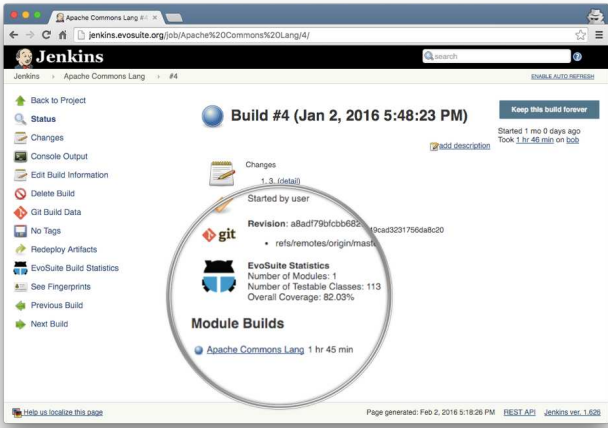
Apache Commons Lang #4 ×

jenkins.evosuite.org/job/Apache%20Commons%20Lang/4/

Jenkins

search

Jenkins › Apache Commons Lang › #4

ENABLE AUTO REFRESH

Back to Project
Status
Changes
Console Output
Edit Build Information
Delete Build
Git Build Data
No Tags
Redeploy Artifacts
EvoSuite Build Statistics
See Fingerprints
Previous Build
Next Build

Build #4 (Jan 2, 2016 5:48:23 PM)

Keep this build forever

Started 1 mo 0 days ago
Took 1 hr 46 min on bob

add description

Changes

1. 3. (detail)

Started by user

git

Revision: a8adf79bfcbb682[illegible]19cad3231756da8c20

• refs/remotes/origin/mast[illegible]

EvoSuite Statistics
Number of Modules: 1
Number of Testable Classes: 113
Overall Coverage: 82.03%

Module Builds

Apache Commons Lang 1 hr 45 min

Help us localize this page

Page generated: Feb 2, 2016 5:18:26 PM REST API Jenkins ver. 1.626